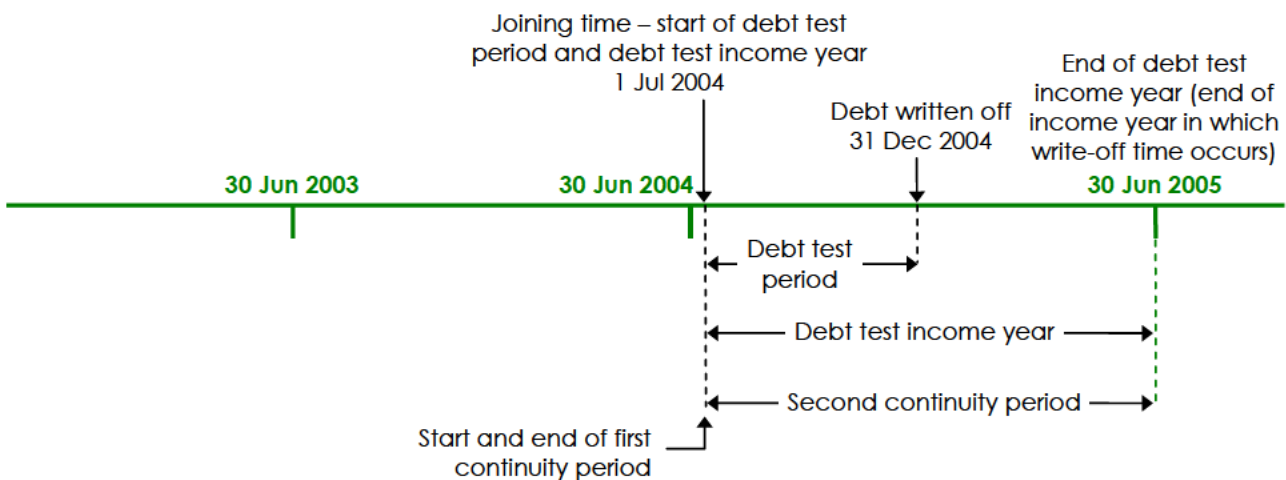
Joining time – start of debt test period and debt test income year
1 Jul 2004

End of debt test income year (end of income year in which write-off time occurs)

Debt written off
31 Dec 2004

30 Jun 2003

30 Jun 2004

30 Jun 2005

Debt test period

Debt test income year

Second continuity period

Start and end of first continuity period